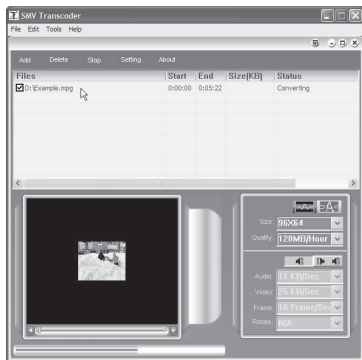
SMV Transcoder
File Edit Tools Help

Add Delete Stop Setting About

| Files | Start | End | Size[KB] | Status |
|---|---|---|---|---|
| D:\Example.mpg | 0:00:00 | 0:05:22 | | Converting |

Size: 96X64
Quality: 128MB/Hour

Audio: 11 KB/Sec
Video: 25 KB/Sec
Frame: 10 Frame/Sec
Rotate: N/A